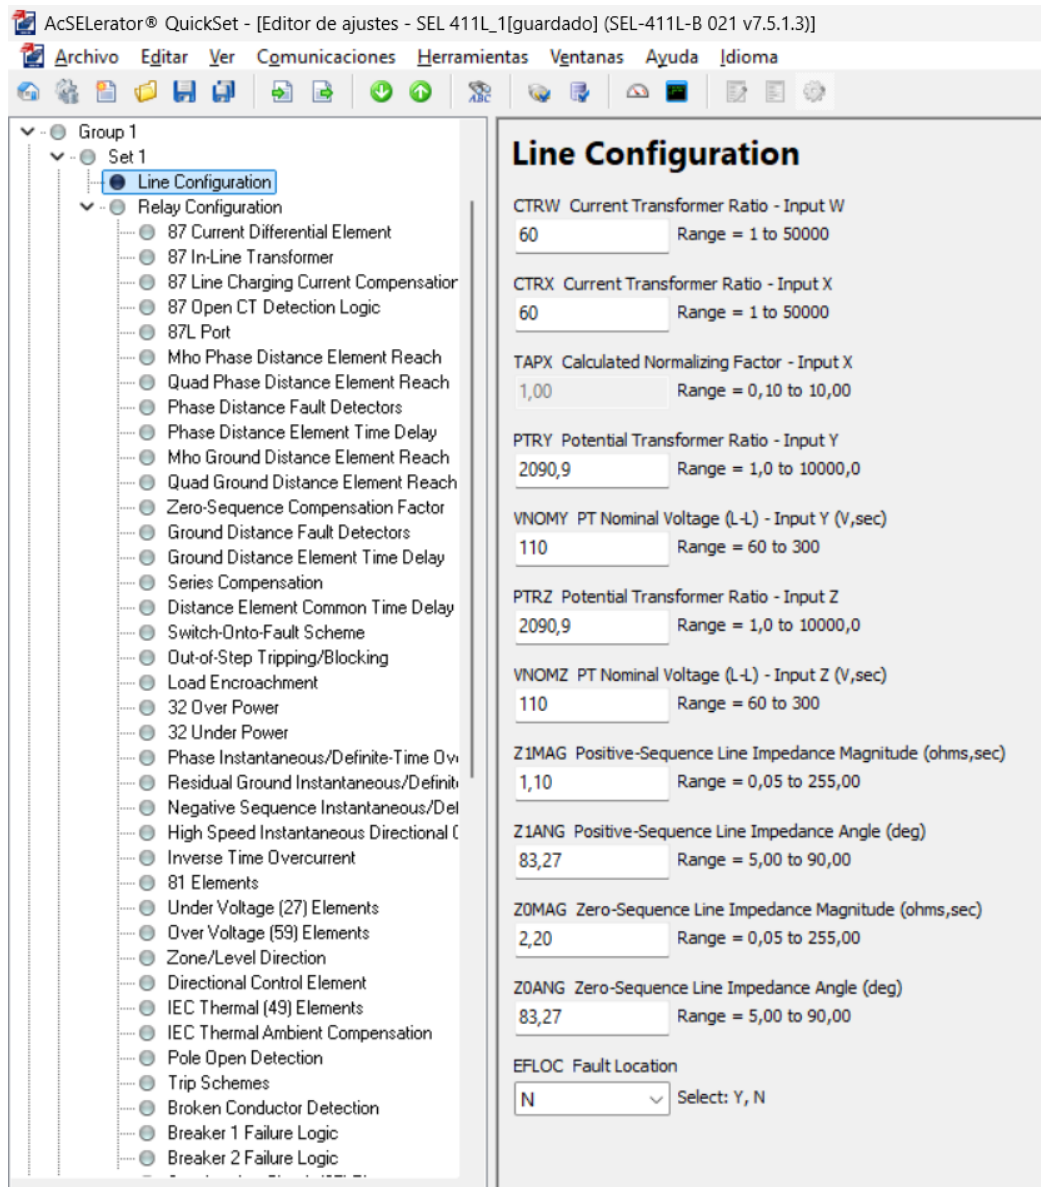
AcSELerator® QuickSet - [Editor de ajustes - SEL 411L_1[guardado] (SEL-411L-B 021 v7.5.1.3)]

Archivo Editar Ver Comunicaciones Herramientas Ventanas Ayuda Idioma

Group 1
Set 1
Line Configuration
Relay Configuration
87 Current Differential Element
87 In-Line Transformer
87 Line Charging Current Compensatior
87 Open CT Detection Logic
87L Port
Mho Phase Distance Element Reach
Quad Phase Distance Element Reach
Phase Distance Fault Detectors
Phase Distance Element Time Delay
Mho Ground Distance Element Reach
Quad Ground Distance Element Reach
Zero-Sequence Compensation Factor
Ground Distance Fault Detectors
Ground Distance Element Time Delay
Series Compensation
Distance Element Common Time Delay
Switch-Onto-Fault Scheme
Out-of-Step Tripping/Blocking
Load Encroachment
32 Over Power
32 Under Power
Phase Instantaneous/Definite-Time Ov
Residual Ground Instantaneous/Definit
Negative Sequence Instantaneous/Del
High Speed Instantaneous Directional (
Inverse Time Overcurrent
81 Elements
Under Voltage (27) Elements
Over Voltage (59) Elements
Zone/Level Direction
Directional Control Element
IEC Thermal (49) Elements
IEC Thermal Ambient Compensation
Pole Open Detection
Trip Schemes
Broken Conductor Detection
Breaker 1 Failure Logic
Breaker 2 Failure Logic

Line Configuration

CTRW Current Transformer Ratio - Input W
60 Range = 1 to 50000

CTRX Current Transformer Ratio - Input X
60 Range = 1 to 50000

TAPX Calculated Normalizing Factor - Input X
1,00 Range = 0,10 to 10,00

PTRY Potential Transformer Ratio - Input Y
2090,9 Range = 1,0 to 10000,0

VNOMY PT Nominal Voltage (L-L) - Input Y (V,sec)
110 Range = 60 to 300

PTRZ Potential Transformer Ratio - Input Z
2090,9 Range = 1,0 to 10000,0

VNOMZ PT Nominal Voltage (L-L) - Input Z (V,sec)
110 Range = 60 to 300

Z1MAG Positive-Sequence Line Impedance Magnitude (ohms,sec)
1,10 Range = 0,05 to 255,00

Z1ANG Positive-Sequence Line Impedance Angle (deg)
83,27 Range = 5,00 to 90,00

Z0MAG Zero-Sequence Line Impedance Magnitude (ohms,sec)
2,20 Range = 0,05 to 255,00

Z0ANG Zero-Sequence Line Impedance Angle (deg)
83,27 Range = 5,00 to 90,00

EFLOC Fault Location
N Select: Y, N